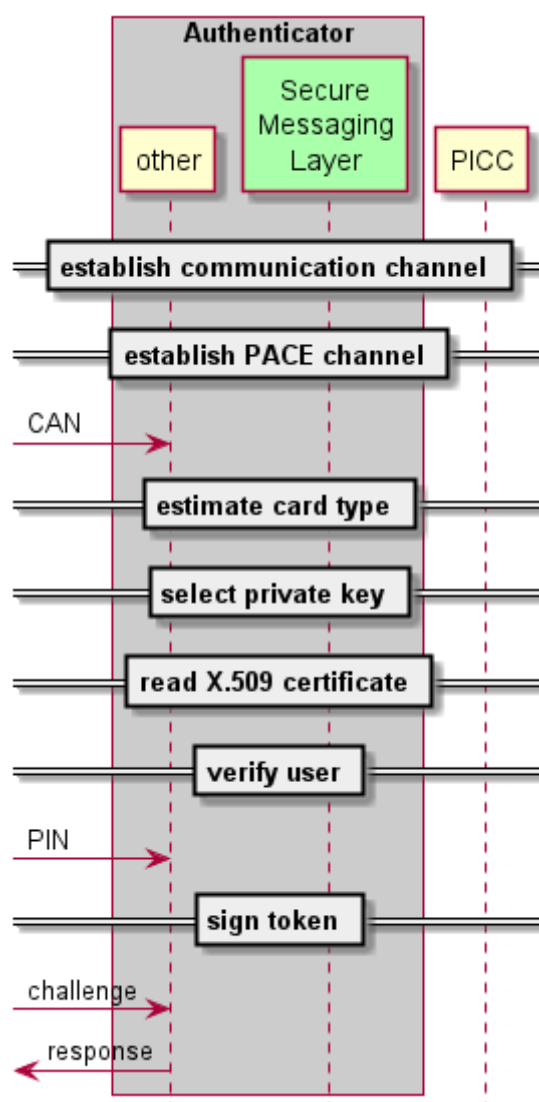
Authenticator

other

Secure Messaging Layer

PICC

establish communication channel

establish PACE channel

CAN

estimate card type

select private key

read X.509 certificate

verify user

PIN

sign token

challenge

response